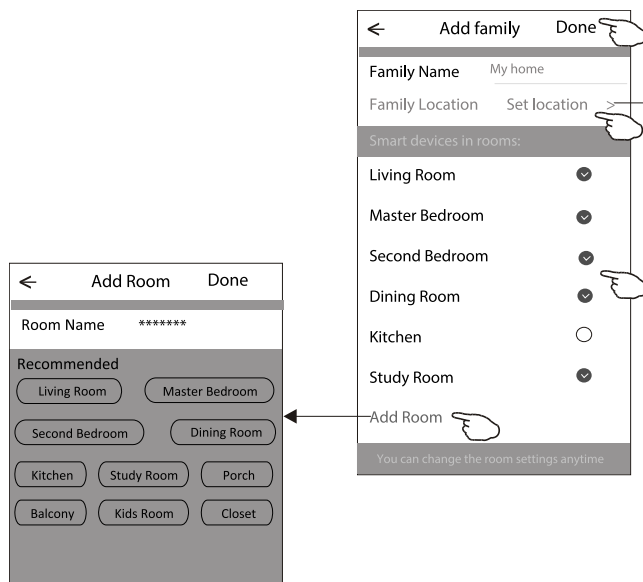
←
Add family
Done

Family Name
My home

Family Location
Set location >

Smart devices in rooms:

Living Room

Master Bedroom

Second Bedroom

Dining Room

Kitchen

Study Room

Add Room

You can change the room settings anytime

←
Add Room
Done

Room Name
*******

Recommended

Living Room
Master Bedroom
Second Bedroom
Dining Room
Kitchen
Study Room
Porch
Balcony
Kids Room
Closet